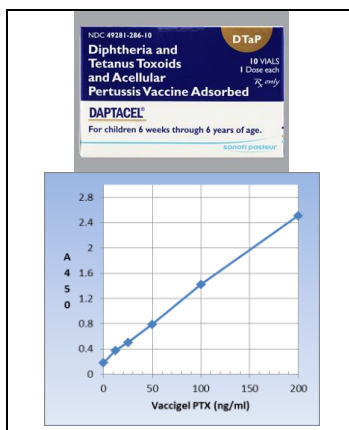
NDC 49281-286-10

DTaP

Diphtheria and Tetanus Toxoids and Acellular Pertussis Vaccine Adsorbed

10 VIALS
1 Dose each
℞ only

DAPTACEL®

For children 6 weeks through 6 years of age.

sanofi pasteur

2.8
2.4
2
1.6
1.2
0.8
0.4
0

A
4
5
0

0
50
100
150
200

Vaccigel PTX (ng/ml)